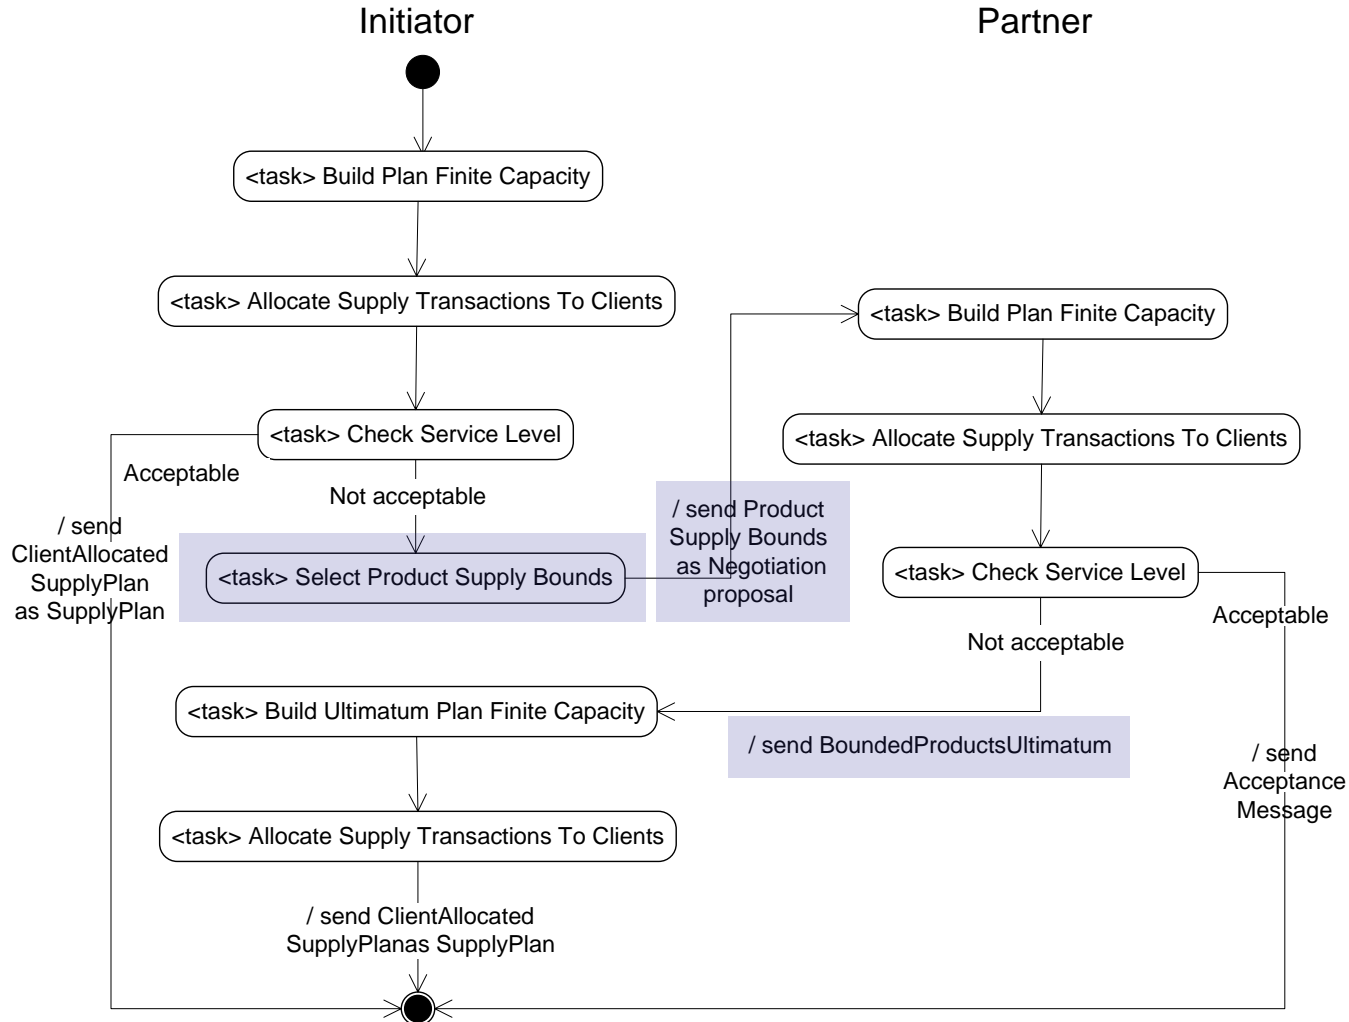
Initiator

Partner

<task> Build Plan Finite Capacity

<task> Allocate Supply Transactions To Clients

<task> Check Service Level

Acceptable

/ send ClientAllocated SupplyPlan as SupplyPlan

Not acceptable

<task> Select Product Supply Bounds

/ send Product Supply Bounds as Negotiation proposal

<task> Build Plan Finite Capacity

<task> Allocate Supply Transactions To Clients

<task> Check Service Level

Acceptable

Not acceptable

<task> Build Ultimatum Plan Finite Capacity

/ send BoundedProductsUltimatum

/ send Acceptance Message

<task> Allocate Supply Transactions To Clients

/ send ClientAllocated SupplyPlanas SupplyPlan